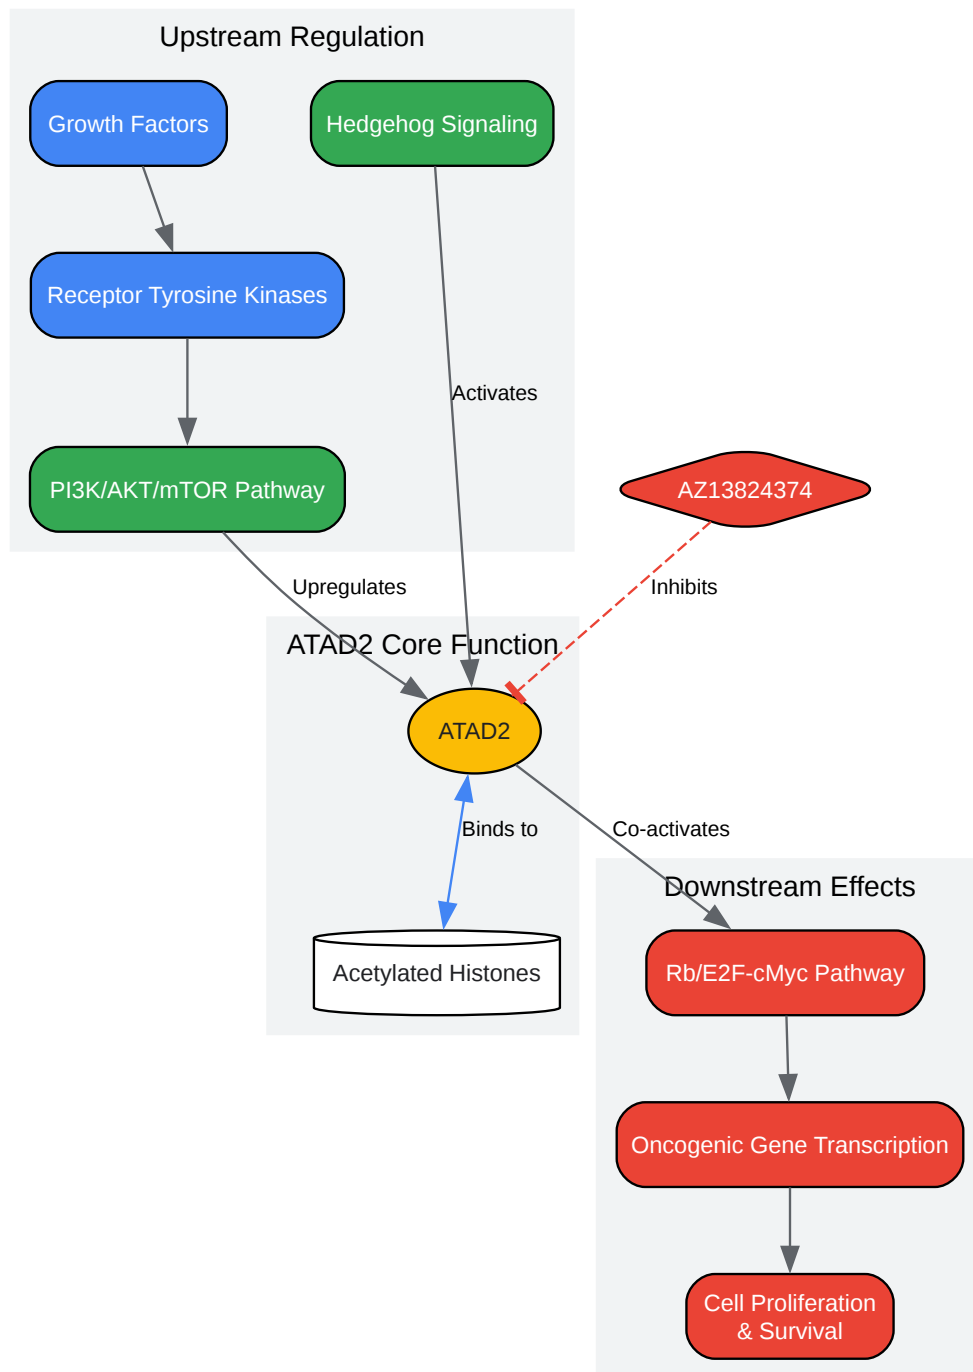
Upstream Regulation

Growth Factors

Hedgehog Signaling

Receptor Tyrosine Kinases

Activates

PI3K/AKT/mTOR Pathway

AZ13824374

Upregulates

Inhibits

ATAD2 Core Function

ATAD2

Binds to

Co-activates

Downstream Effects

Acetylated Histones

Rb/E2F-cMyc Pathway

Oncogenic Gene Transcription

Cell Proliferation & Survival